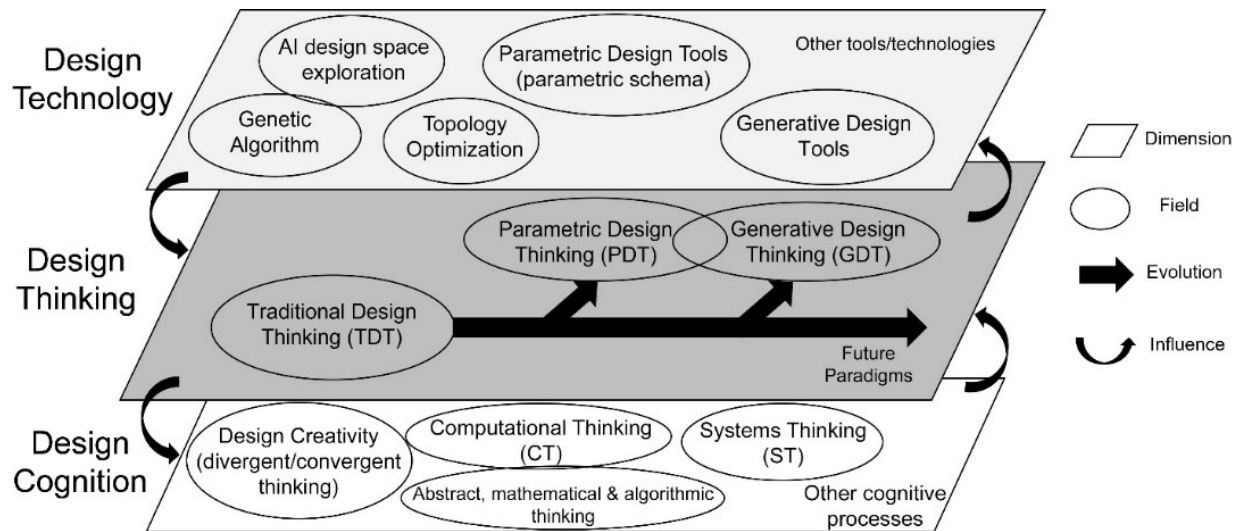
Design Technology

AI design space exploration

Parametric Design Tools (parametric schema)

Other tools/technologies

Genetic Algorithm

Topology Optimization

Generative Design Tools

Design Thinking

Parametric Design Thinking (PDT)

Generative Design Thinking (GDT)

Traditional Design Thinking (TDT)

Future Paradigms

Design Cognition

Design Creativity (divergent/convergent thinking)

Computational Thinking (CT)

Systems Thinking (ST)

Abstract, mathematical & algorithmic thinking

Other cognitive processes

Dimension

Field

Evolution

Influence